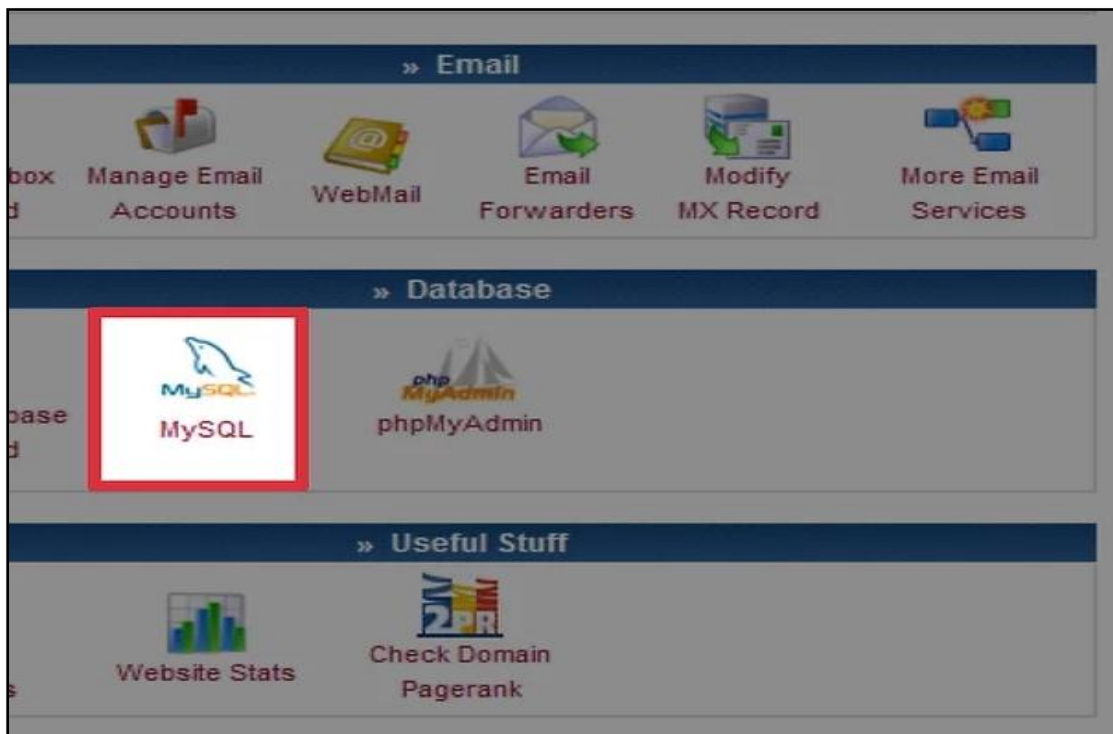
» Email

box
d

Manage Email Accounts

WebMail

Email Forwarders

Modify MX Record

More Email Services

» Database

base
d

MySQL

MySQL

php MyAdmin

phpMyAdmin

» Useful Stuff

s

Website Stats

2PR

Check Domain Pagerank